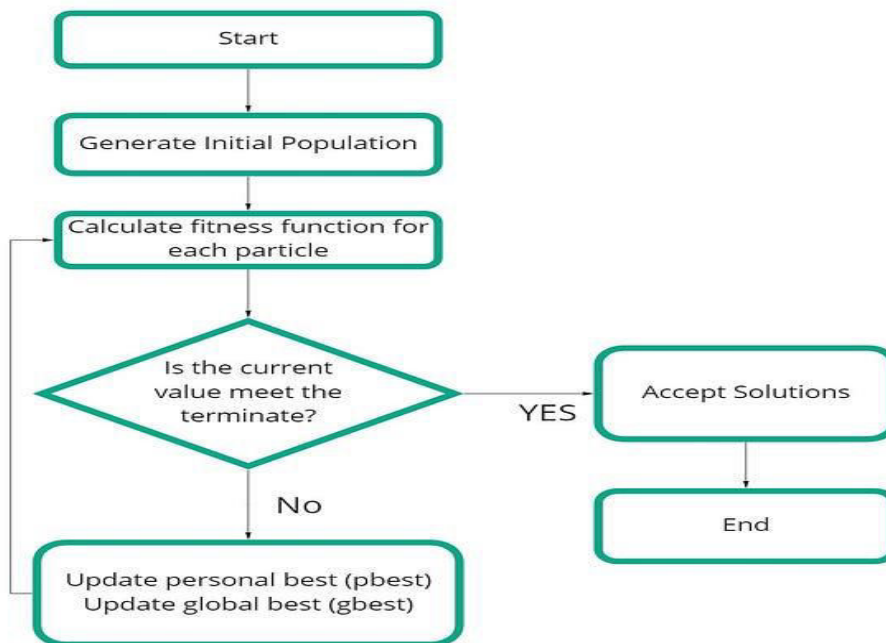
Start

Generate Initial Population

Calculate fitness function for each particle

Is the current value meet the terminate?

YES

Accept Solutions

End

No

Update personal best (pbest)
Update global best (gbest)